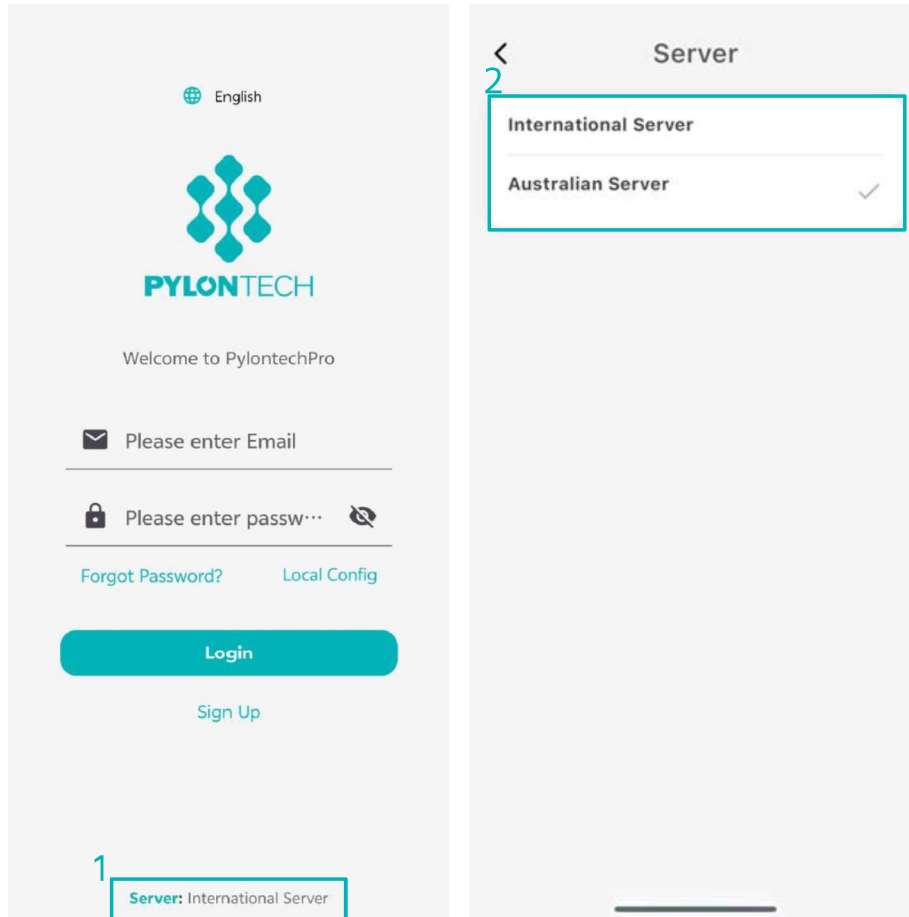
English

PYLONTECH

Welcome to PylontechPro

Please enter Email

Please enter passw···

Forgot Password?

Local Config

Login

Sign Up

1

Server: International Server

Server

2

International Server

Australian Server